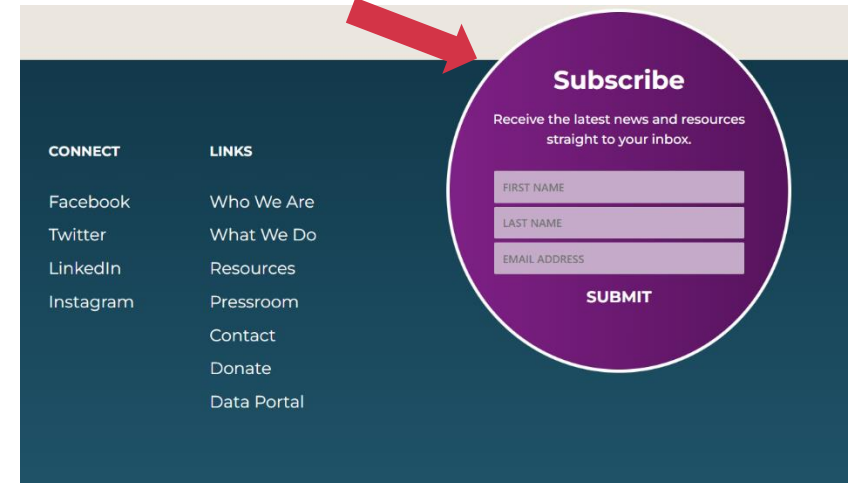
CONNECT

Facebook
Twitter
LinkedIn
Instagram

LINKS

Who We Are
What We Do
Resources
Pressroom
Contact
Donate
Data Portal

Subscribe

Receive the latest news and resources straight to your inbox.

FIRST NAME
LAST NAME
EMAIL ADDRESS

SUBMIT